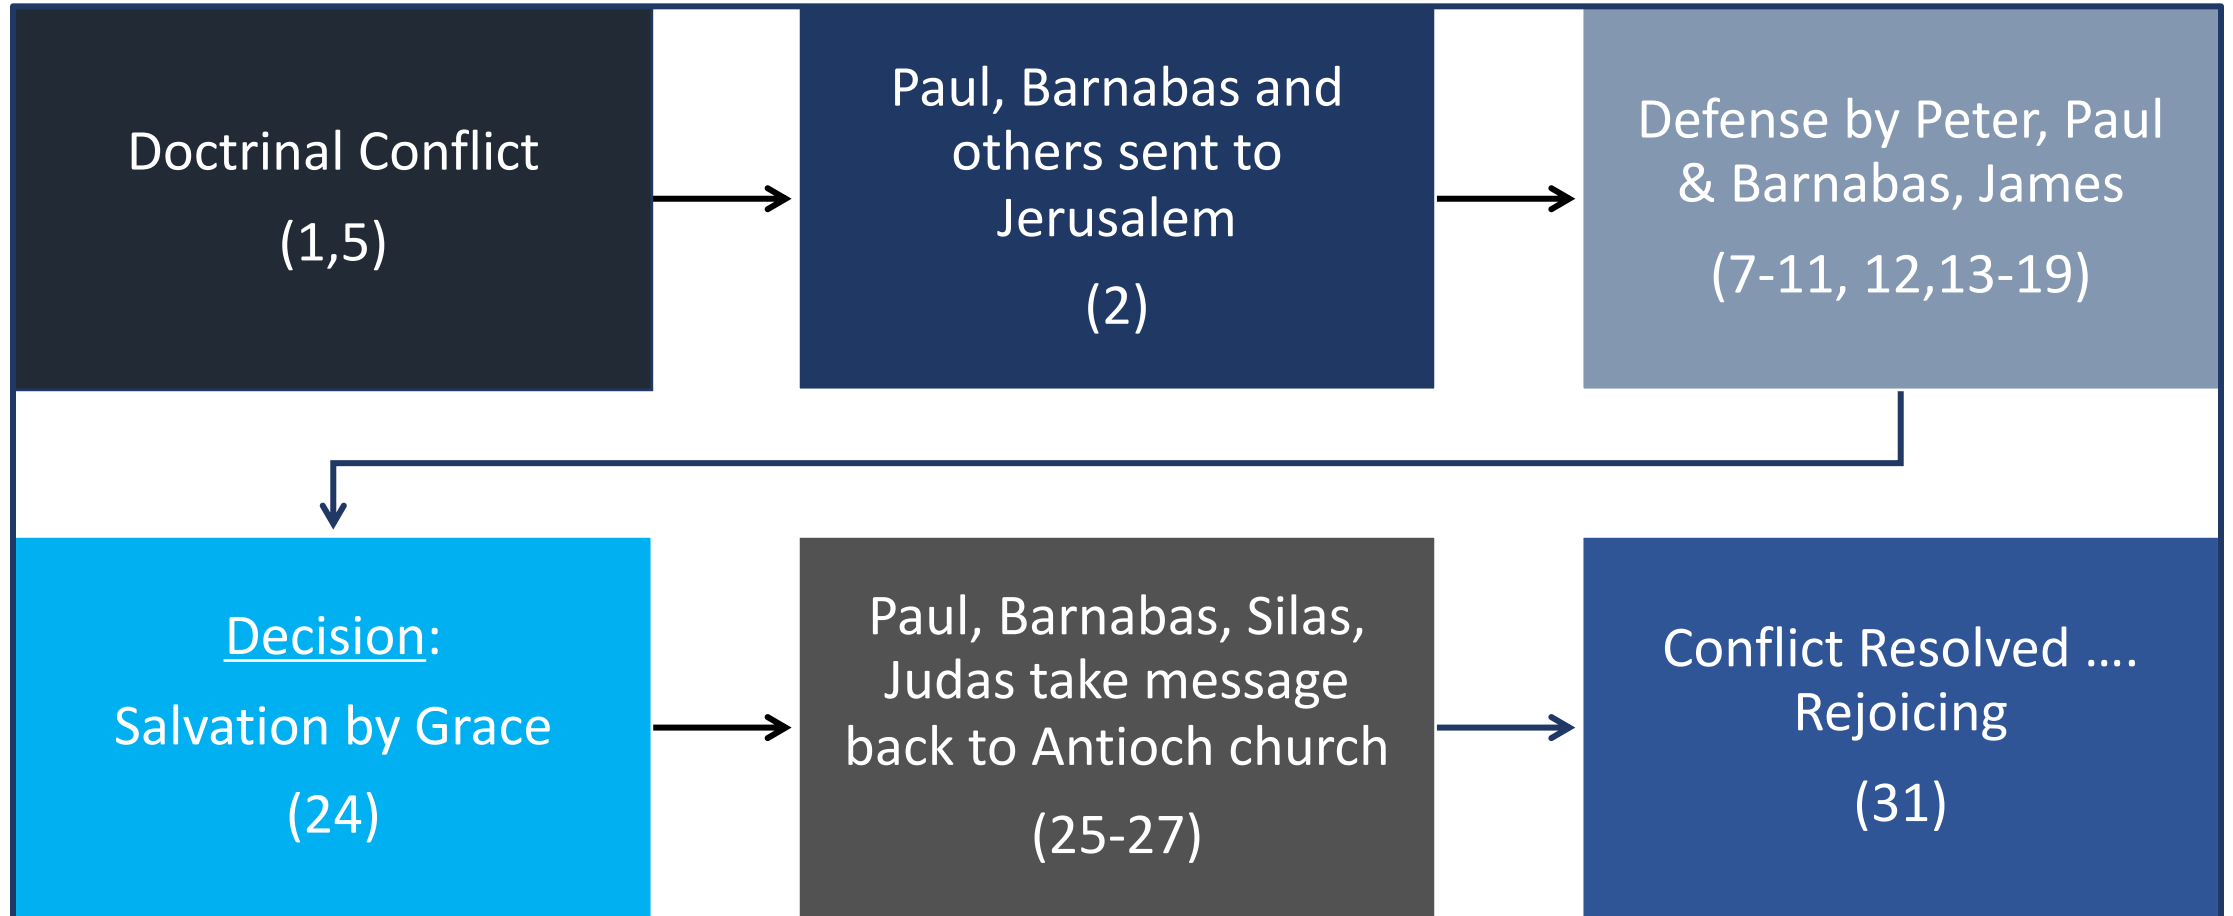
Doctrinal Conflict
(1,5)

Paul, Barnabas and others sent to Jerusalem
(2)

Defense by Peter, Paul & Barnabas, James
(7-11, 12,13-19)

Decision:
Salvation by Grace
(24)

Paul, Barnabas, Silas, Judas take message back to Antioch church
(25-27)

Conflict Resolved …. Rejoicing
(31)